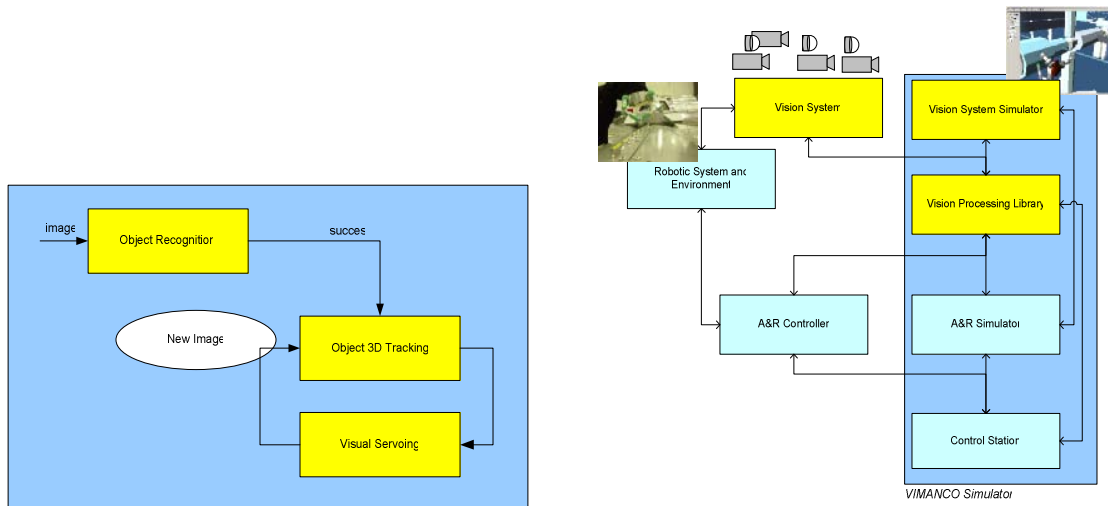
image

Object Recognitior

succes

New Image

Object 3D Tracking

Visual Servoing

Vision Systerr

Robotic System anc Environment

A&R Controller

Vision System Simulator

Vision Processing Library

A&R Simulatoı

Control Statior

VIMANCO Simulatoı